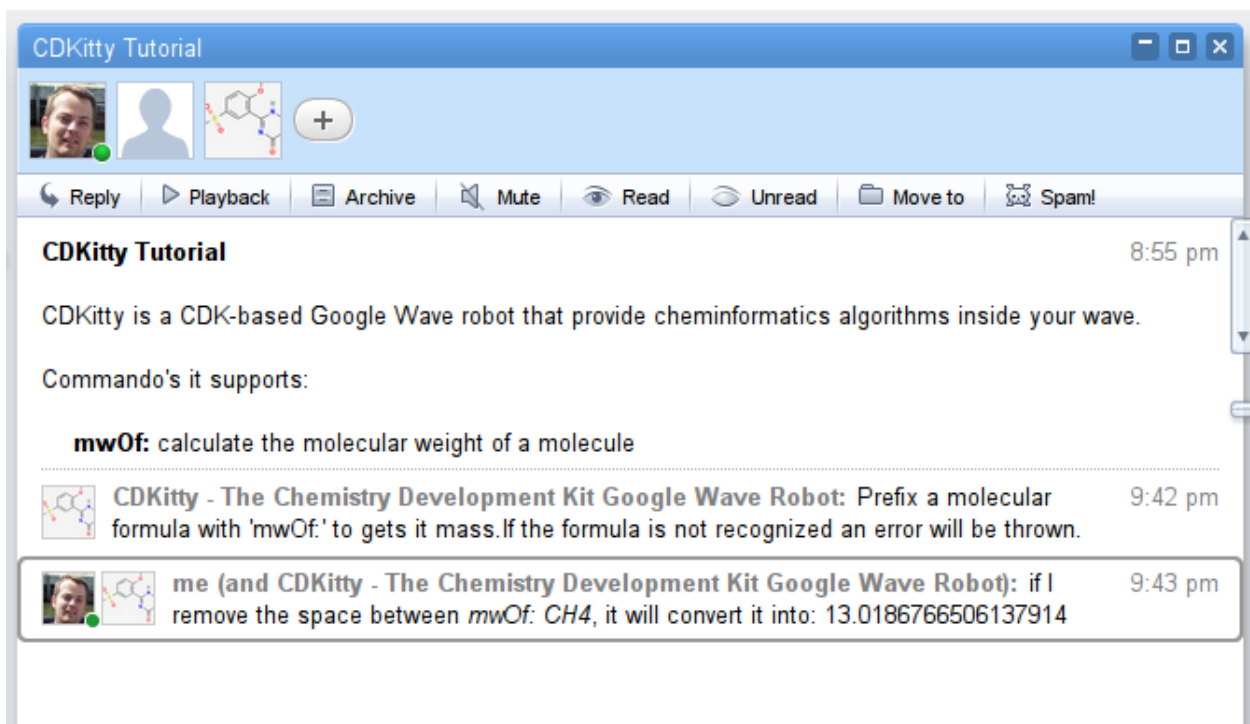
CDKitty Tutorial

Reply | Playback | Archive | Mute | Read | Unread | Move to | Spam!

CDKitty Tutorial 8:55 pm

CDKitty is a CDK-based Google Wave robot that provide cheminformatics algorithms inside your wave.

Commando's it supports:

mwOf: calculate the molecular weight of a molecule

CDKitty - The Chemistry Development Kit Google Wave Robot: Prefix a molecular formula with 'mwOf:' to gets it mass.If the formula is not recognized an error will be thrown. 9:42 pm

me (and CDKitty - The Chemistry Development Kit Google Wave Robot): if I remove the space between mwOf: CH4, it will convert it into: 13.0186766506137914 9:43 pm